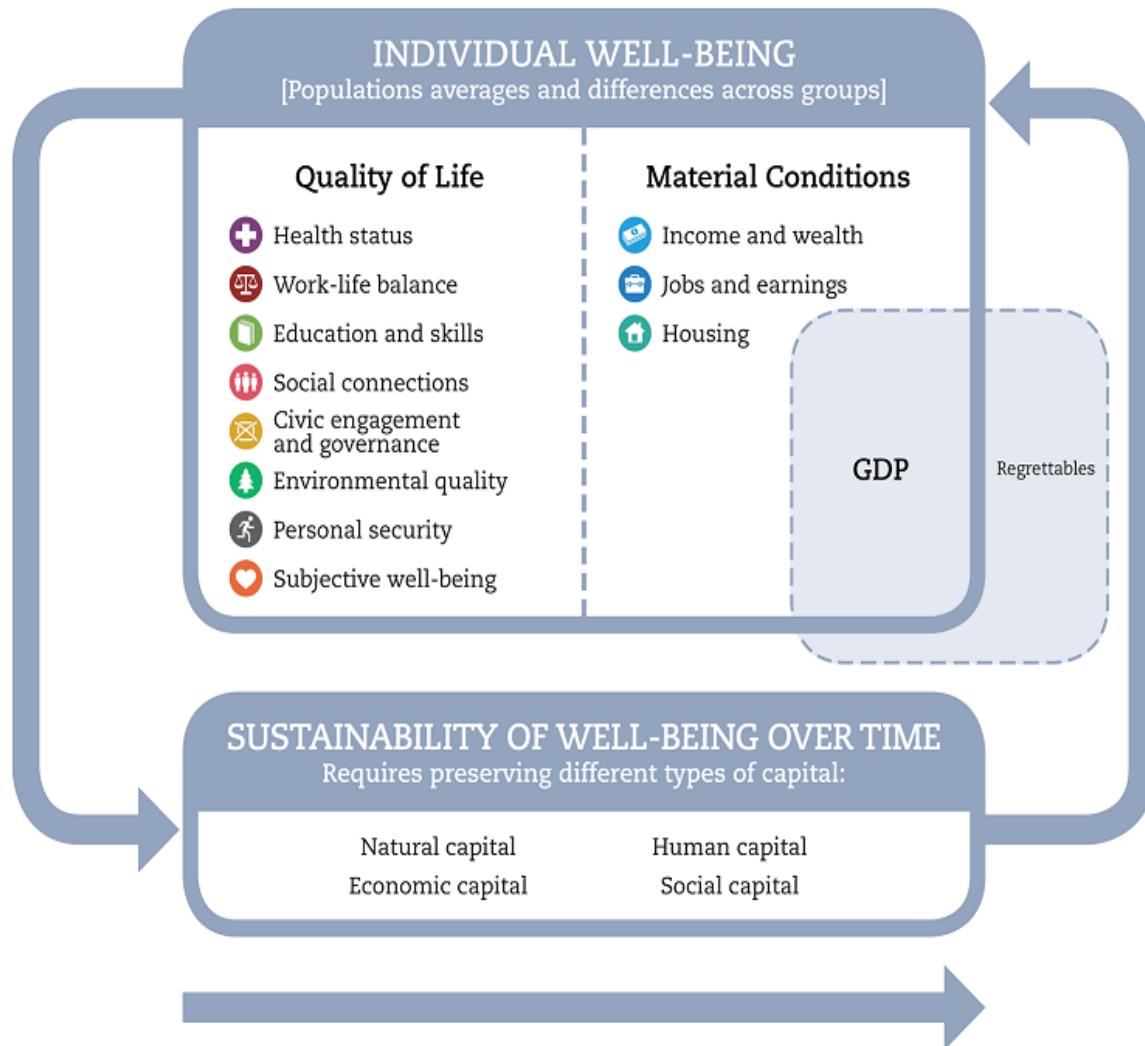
INDIVIDUAL WELL-BEING
[Populations averages and differences across groups]

Quality of Life

Health status
Work-life balance
Education and skills
Social connections
Civic engagement and governance
Environmental quality
Personal security
Subjective well-being

Material Conditions

Income and wealth
Jobs and earnings
Housing

GDP

Regrettables

SUSTAINABILITY OF WELL-BEING OVER TIME
Requires preserving different types of capital:

Natural capital
Human capital
Economic capital
Social capital